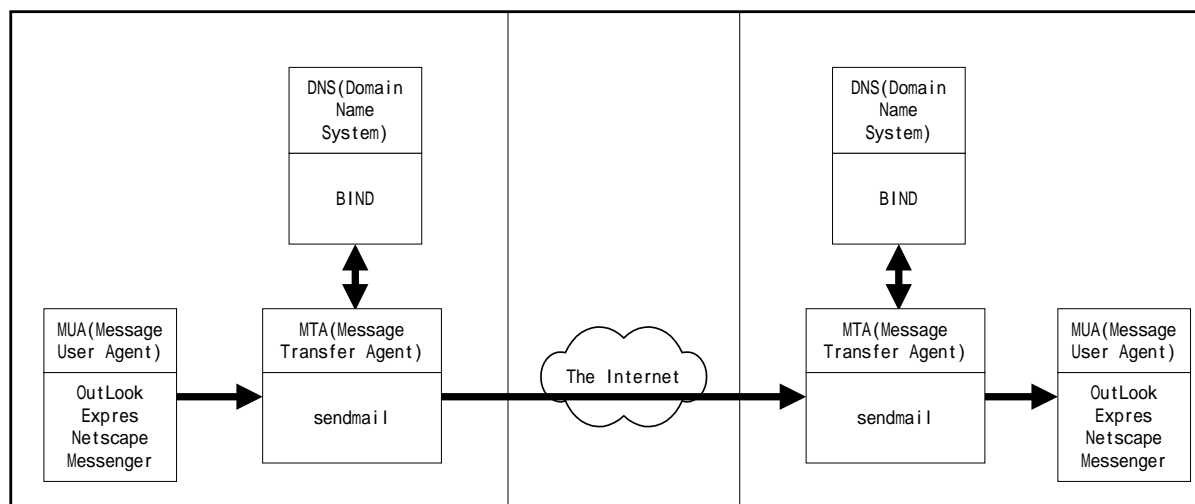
DNS(Domain Name System)

BIND

DNS(Domain Name System)

BIND

MUA(Message User Agent)

OutLook Expres Netscape Messenger

MTA(Message Transfer Agent)

sendmail

The Internet

MTA(Message Transfer Agent)

sendmail

MUA(Message User Agent)

OutLook Expres Netscape Messenger